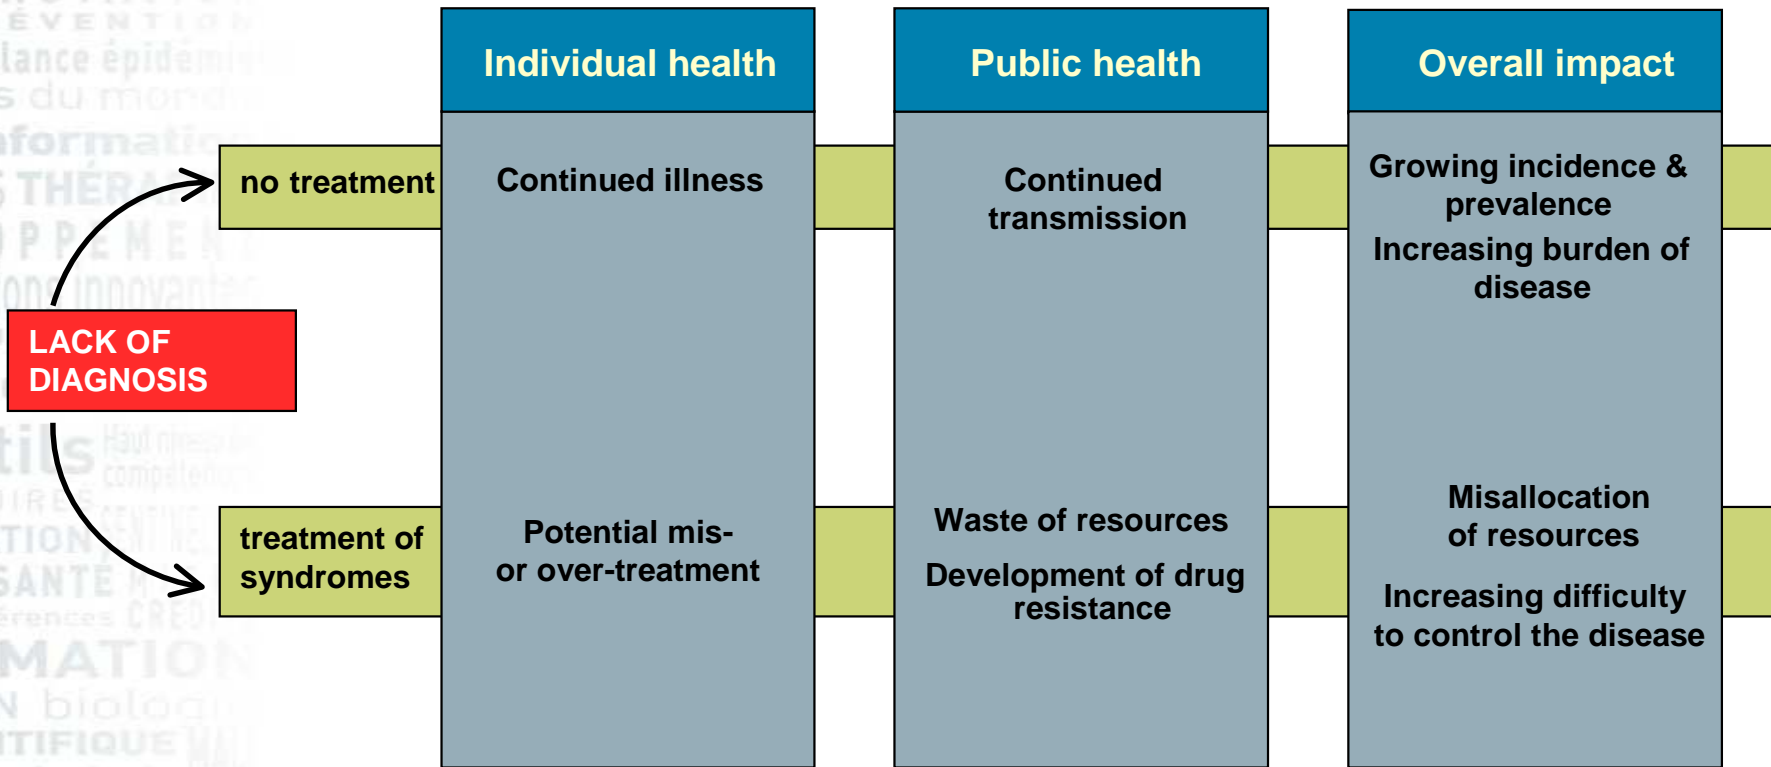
LACK OF DIAGNOSIS

no treatment

treatment of syndromes

Individual health

Continued illness

Potential mis- or over-treatment

Public health

Continued transmission

Waste of resources

Development of drug resistance

Overall impact

Growing incidence & prevalence

Increasing burden of disease

Misallocation of resources

Increasing difficulty to control the disease